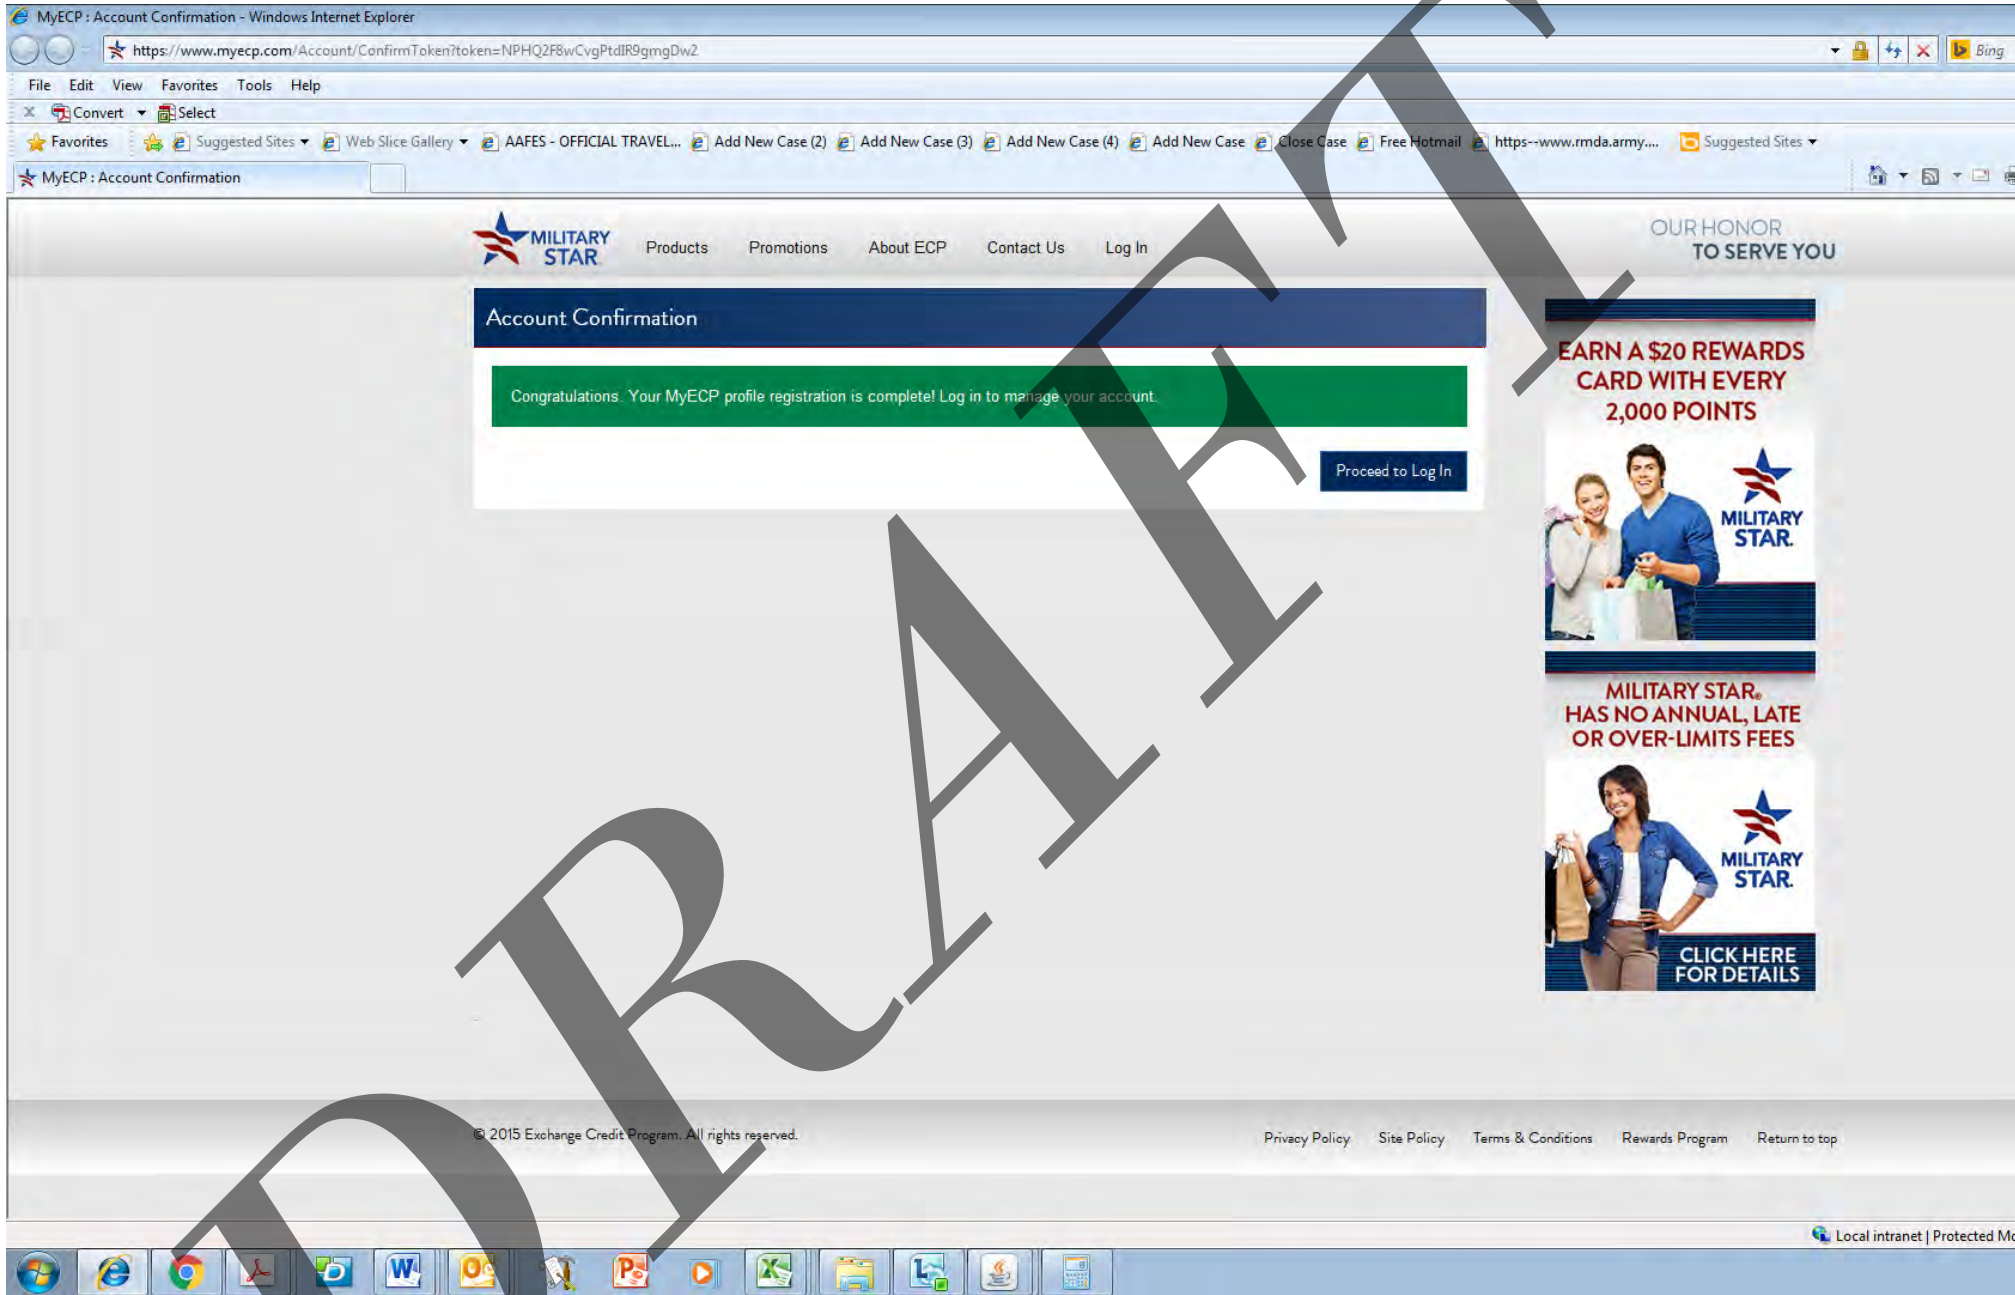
MyECP : Account Confirmation - Windows Internet Explorer

https://www.myecp.com/Account/ConfirmToken?token=NPHQ2F8wCvgPtdIR9gmgDw2

Bing

File Edit View Favorites Tools Help

Convert Select

Favorites Suggested Sites Web Slice Gallery AAFES - OFFICIAL TRAVEL... Add New Case (2) Add New Case (3) Add New Case (4) Add New Case Close Case Free Hotmail https--www.rmda.army.... Suggested Sites

MyECP : Account Confirmation

MILITARY STAR Products Promotions About ECP Contact Us Log In

OUR HONOR TO SERVE YOU

Account Confirmation

Congratulations. Your MyECP profile registration is complete! Log in to manage your account.

Proceed to Log In

EARN A $20 REWARDS CARD WITH EVERY 2,000 POINTS

MILITARY STAR.

MILITARY STAR. HAS NO ANNUAL, LATE OR OVER-LIMITS FEES

MILITARY STAR.

CLICK HERE FOR DETAILS

© 2015 Exchange Credit Program. All rights reserved.

Privacy Policy Site Policy Terms & Conditions Rewards Program Return to top

Local intranet | Protected Mo

DRAFT